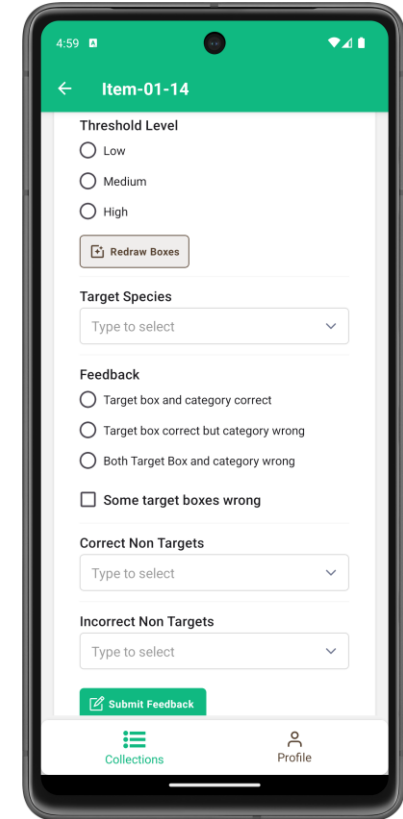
4:59

Item-01-14

Threshold Level

Low

Medium

High

Redraw Boxes

Target Species

Type to select

Feedback

Target box and category correct

Target box correct but category wrong

Both Target Box and category wrong

Some target boxes wrong

Correct Non Targets

Type to select

Incorrect Non Targets

Type to select

Submit Feedback

Collections

Profile